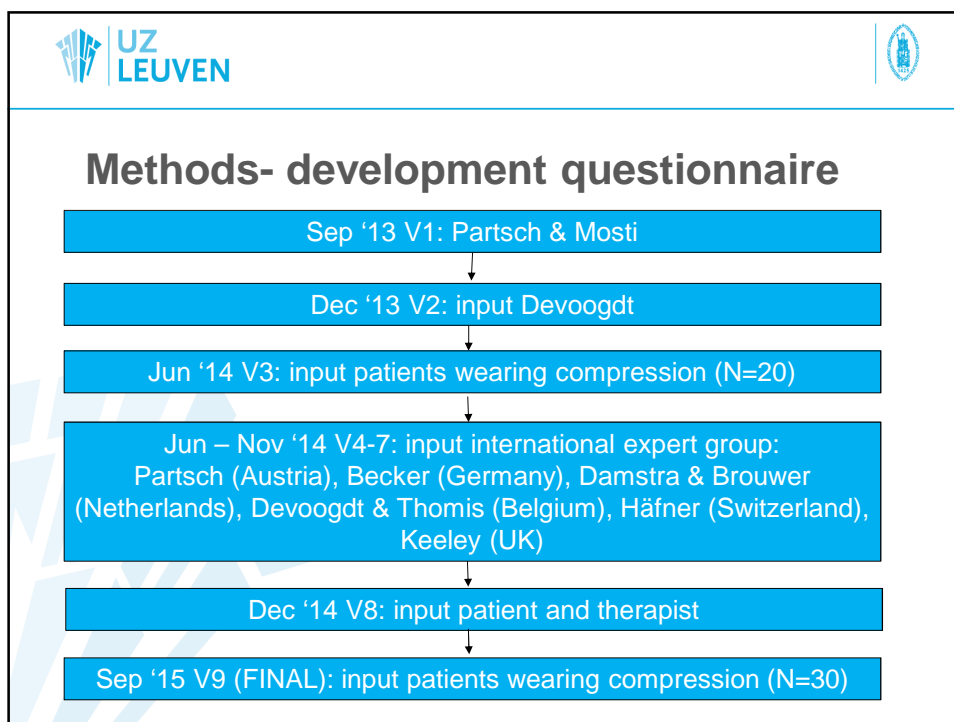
UZ LEUVEN

Methods- development questionnaire

Sep ‘13 V1: Partsch & Mosti

Dec ‘13 V2: input Devoogdt

Jun ‘14 V3: input patients wearing compression (N=20)

Jun – Nov ‘14 V4-7: input international expert group: Partsch (Austria), Becker (Germany), Damstra & Brouwer (Netherlands), Devoogdt & Thomis (Belgium), Häfner (Switzerland), Keeley (UK)

Dec ‘14 V8: input patient and therapist

Sep ‘15 V9 (FINAL): input patients wearing compression (N=30)